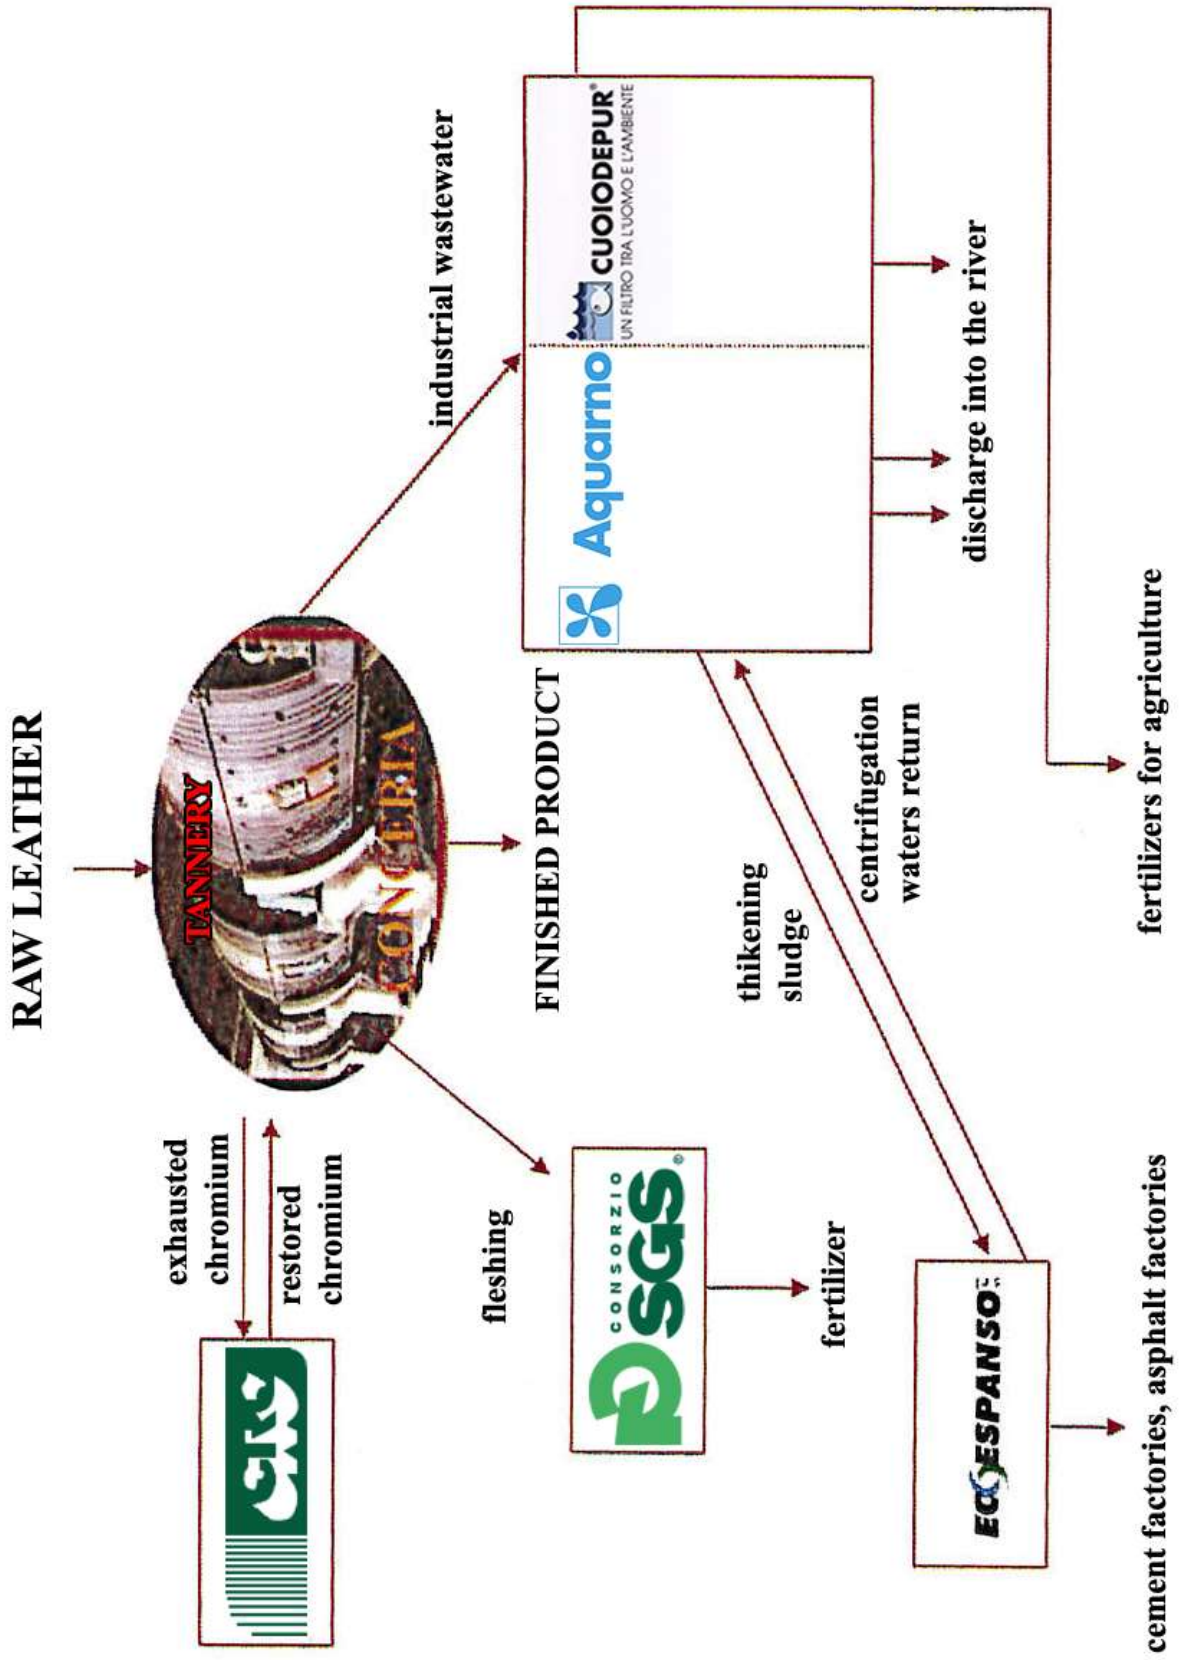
RAW LEATHER

TANNERY

CONCERIA

exhausted chromium

restored chromium

CTC

fleshing

CONSORZIO SGS®

fertilizer

FINISHED PRODUCT

industrial wastewater

Aquarno

CUOIODEPUR®
UN FILTRO TRA L'UOMO E L'AMBIENTE

discharge into the river

thikening sludge

centrifugation waters return

ECOESPANSO

cement factories, asphalt factories

fertilizers for agriculture